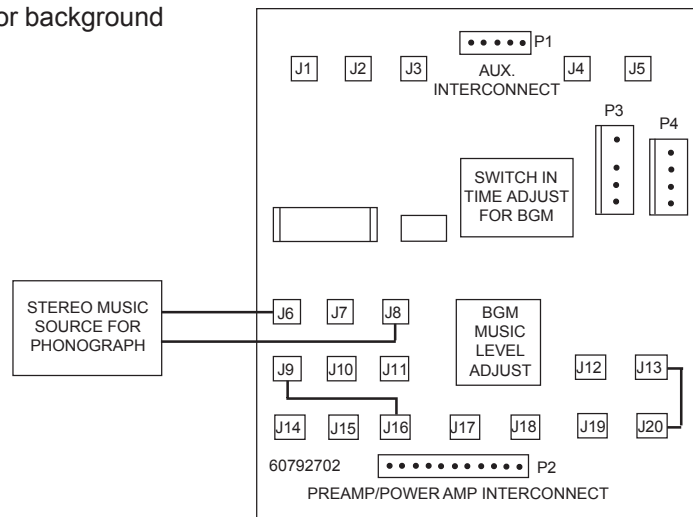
or background

P1
J1 J2 J3 AUX. INTERCONNECT J4 J5

P3 P4

SWITCH IN TIME ADJUST FOR BGM

STEREO MUSIC SOURCE FOR PHONOGRAPH

J6 J7 J8

BGM MUSIC LEVEL ADJUST

J9 J10 J11 J12 J13

J14 J15 J16 J17 J18 J19 J20

60792702 P2

PREAMP/POWER AMP INTERCONNECT